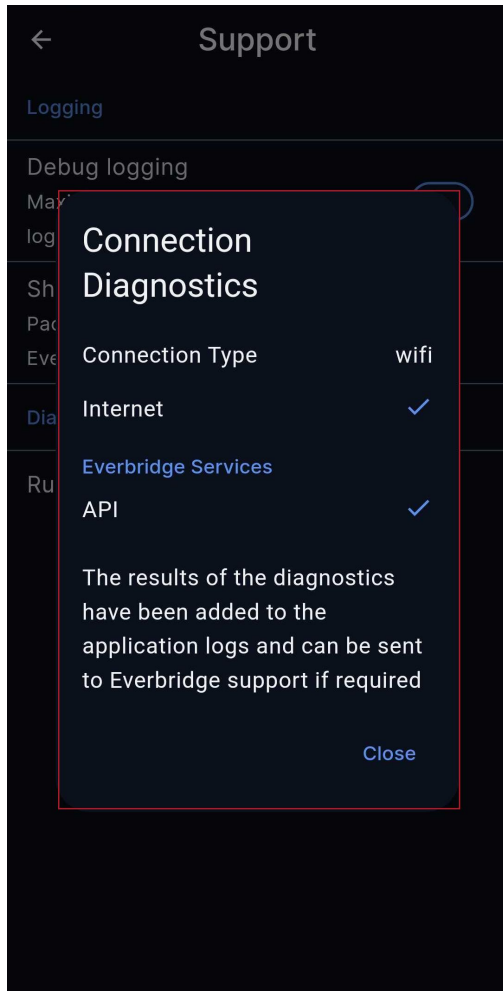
Support

Logging

Debug logging
Ma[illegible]
log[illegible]

Sh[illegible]
Pa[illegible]
Eve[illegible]

Dia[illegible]

Ru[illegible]

Connection Diagnostics

Connection Type wifi

Internet ✓

Everbridge Services

API ✓

The results of the diagnostics have been added to the application logs and can be sent to Everbridge support if required

Close